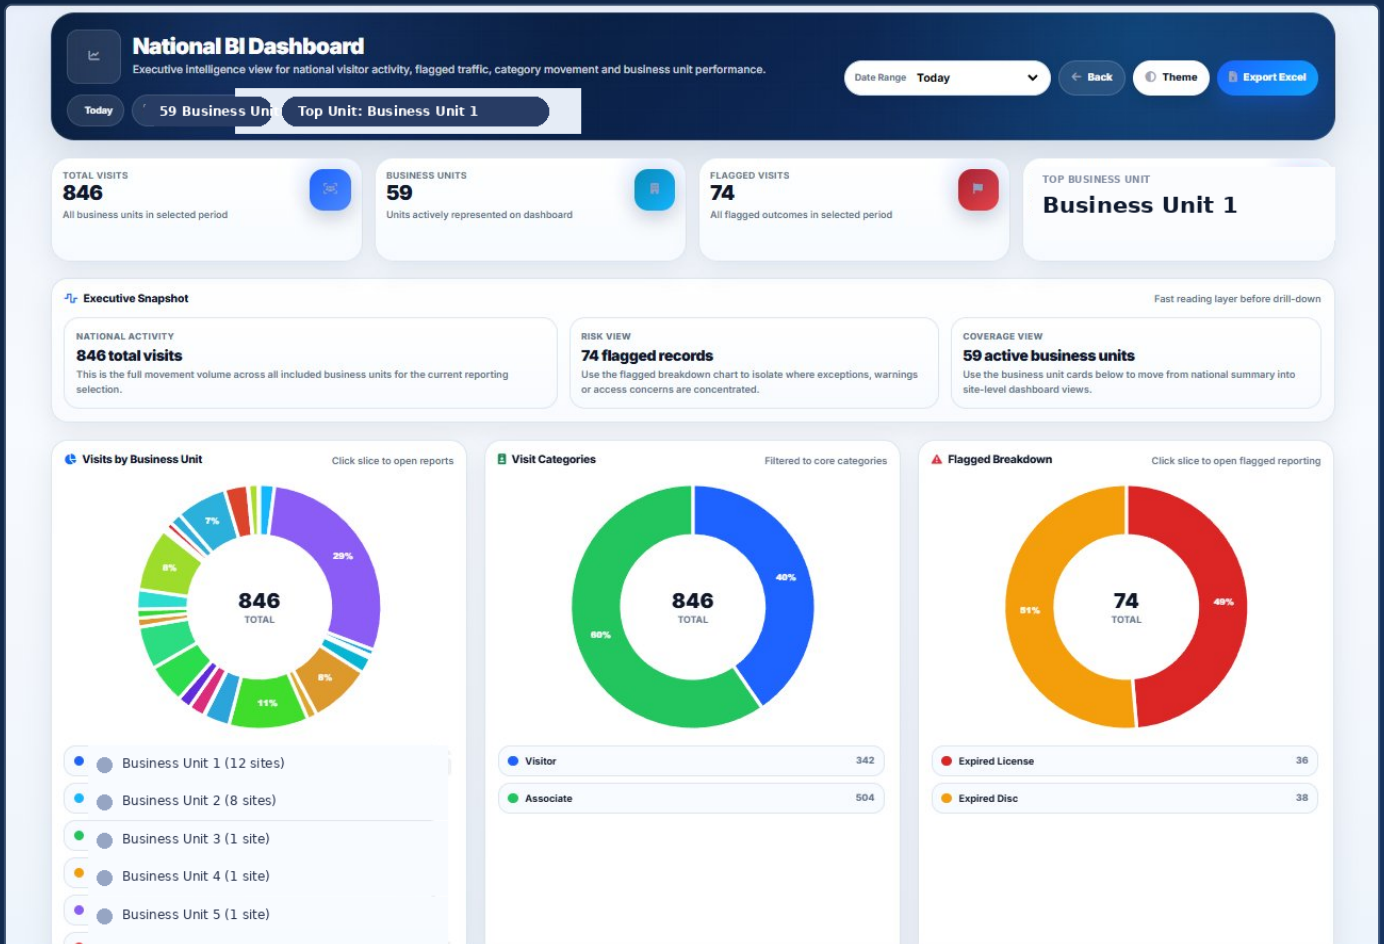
National BI Dashboard
Executive intelligence view for national visitor activity, flagged traffic, category movement and business unit performance.

Today
59 Business Uni
Top Unit: Business Unit 1

Date Range Today
Back
Theme
Export Excel

TOTAL VISITS
846
All business units in selected period

BUSINESS UNITS
59
Units actively represented on dashboard

FLAGGED VISITS
74
All flagged outcomes in selected period

TOP BUSINESS UNIT
Business Unit 1

Executive Snapshot
Fast reading layer before drill-down

NATIONAL ACTIVITY
846 total visits
This is the full movement volume across all included business units for the current reporting selection.

RISK VIEW
74 flagged records
Use the flagged breakdown chart to isolate where exceptions, warnings or access concerns are concentrated.

COVERAGE VIEW
59 active business units
Use the business unit cards below to move from national summary into site-level dashboard views.

Visits by Business Unit
Click slice to open reports
7%
29%
8%
846
TOTAL
8%
11%

Visit Categories
Filtered to core categories
846
TOTAL
40%
60%

Flagged Breakdown
Click slice to open flagged reporting
74
TOTAL
51%
49%

Business Unit 1 (12 sites)
Business Unit 2 (8 sites)
Business Unit 3 (1 site)
Business Unit 4 (1 site)
Business Unit 5 (1 site)

Visitor 342
Associate 504

Expired License 36
Expired Disc 38